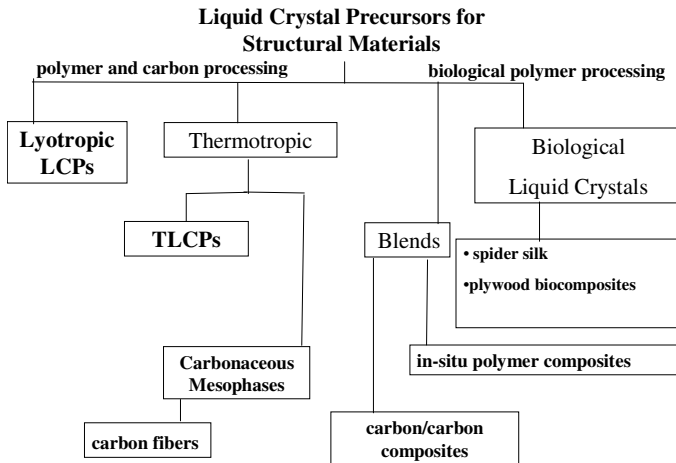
Liquid Crystal Precursors for Structural Materials

polymer and carbon processing

biological polymer processing

Lyotropic LCPs

Thermotropic

Biological Liquid Crystals

TLCPs

Blends

• spider silk

•plywood biocomposites

in-situ polymer composites

Carbonaceous Mesophases

carbon fibers

carbon/carbon composites